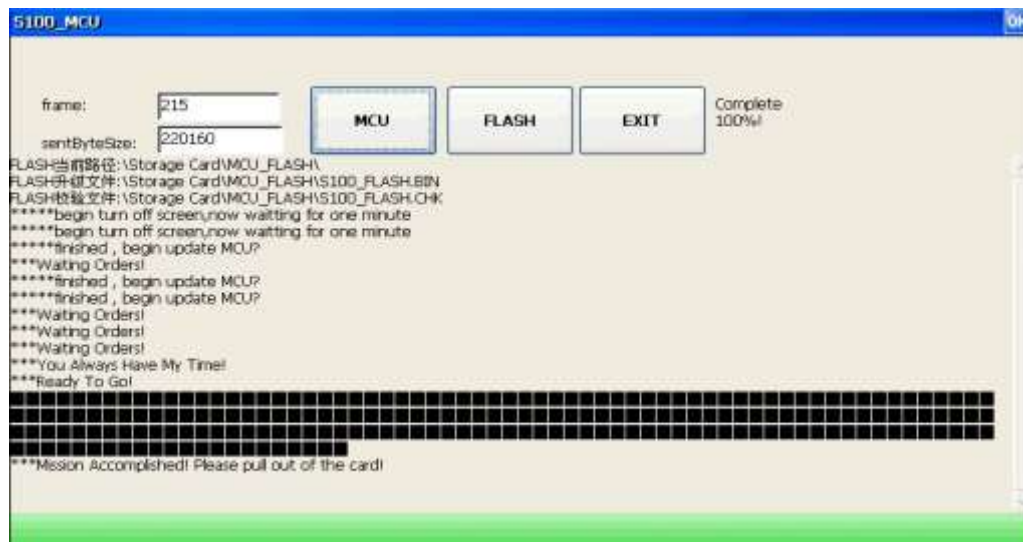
S100_MCU

OK

frame: 215

sentByteSize: 220160

MCU

FLASH

EXIT

Complete 100%!

FLASH当前路径:\Storage Card\MCU_FLASH\
FLASH升级文件:\Storage Card\MCU_FLASH\S100_FLASH.BIN
FLASH校验文件:\Storage Card\MCU_FLASH\S100_FLASH.CHK
*****begin turn off screen,now waitting for one minute
*****begin turn off screen,now waitting for one minute
*****finished , begin update MCU?
***Waiting Orders!
*****finished , begin update MCU?
*****finished , begin update MCU?
***Waiting Orders!
***Waiting Orders!
***Waiting Orders!
***You Always Have My Time!
***Ready To Go!
***Mission Accomplished! Please pull out of the card!